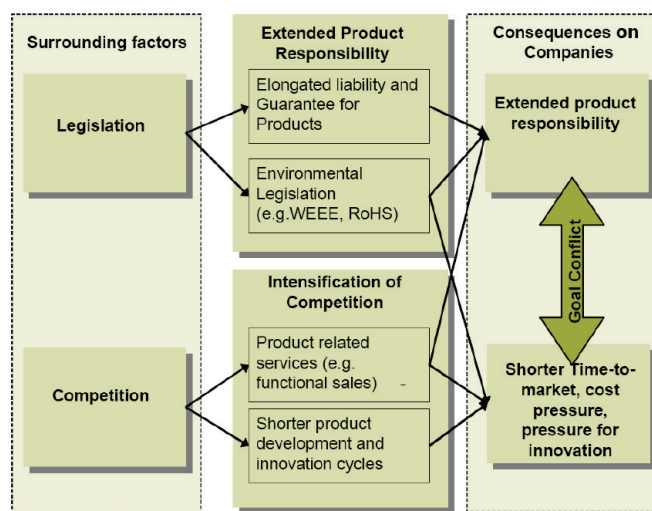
Surrounding factors

Legislation

Competition

Extended Product Responsibility

Elongated liability and Guarantee for Products

Environmental Legislation (e.g.WEEE, RoHS)

Intensification of Competition

Product related services (e.g. functional sales) -

Shorter product development and innovation cycles

Consequences on Companies

Extended product responsibility

Goal Conflict

Shorter Time-to-market, cost pressure, pressure for innovation